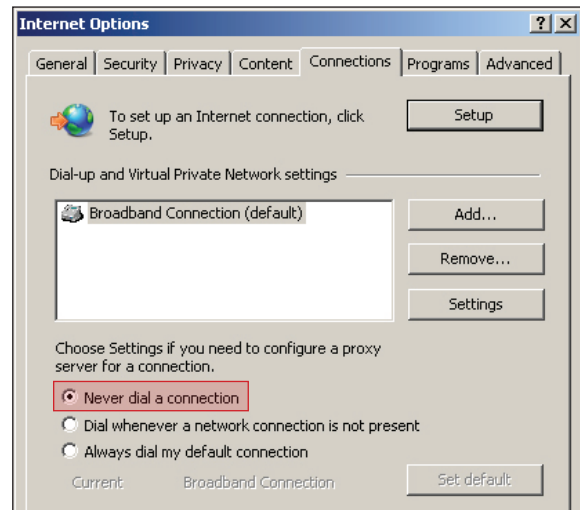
Internet Options

?
X

General | Security | Privacy | Content | Connections | Programs | Advanced

To set up an Internet connection, click Setup.

Setup

Dial-up and Virtual Private Network settings

Broadband Connection (default)

Add...

Remove...

Settings

Choose Settings if you need to configure a proxy server for a connection.

Never dial a connection

Dial whenever a network connection is not present

Always dial my default connection

Current

Broadband Connection

Set default